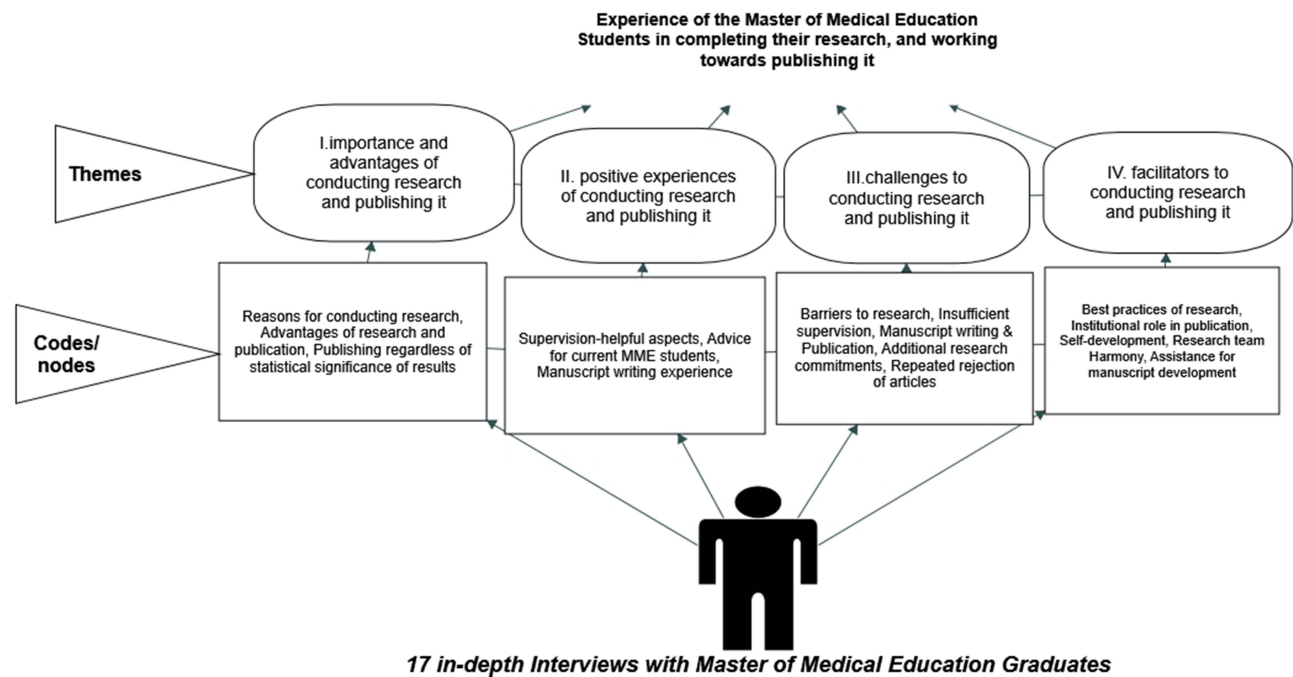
Experience of the Master of Medical Education Students in completing their research, and working towards publishing it

Themes

I.importance and advantages of conducting research and publishing it

II. positive experiences of conducting research and publishing it

III.challenges to conducting research and publishing it

IV. facilitators to conducting research and publishing it

Codes/ nodes

Reasons for conducting research, Advantages of research and publication, Publishing regardless of statistical significance of results

Supervision-helpful aspects, Advice for current MME students, Manuscript writing experience

Barriers to research, Insufficient supervision, Manuscript writing & Publication, Additional research commitments, Repeated rejection of articles

Best practices of research, Institutional role in publication, Self-development, Research team Harmony, Assistance for manuscript development

17 in-depth Interviews with Master of Medical Education Graduates